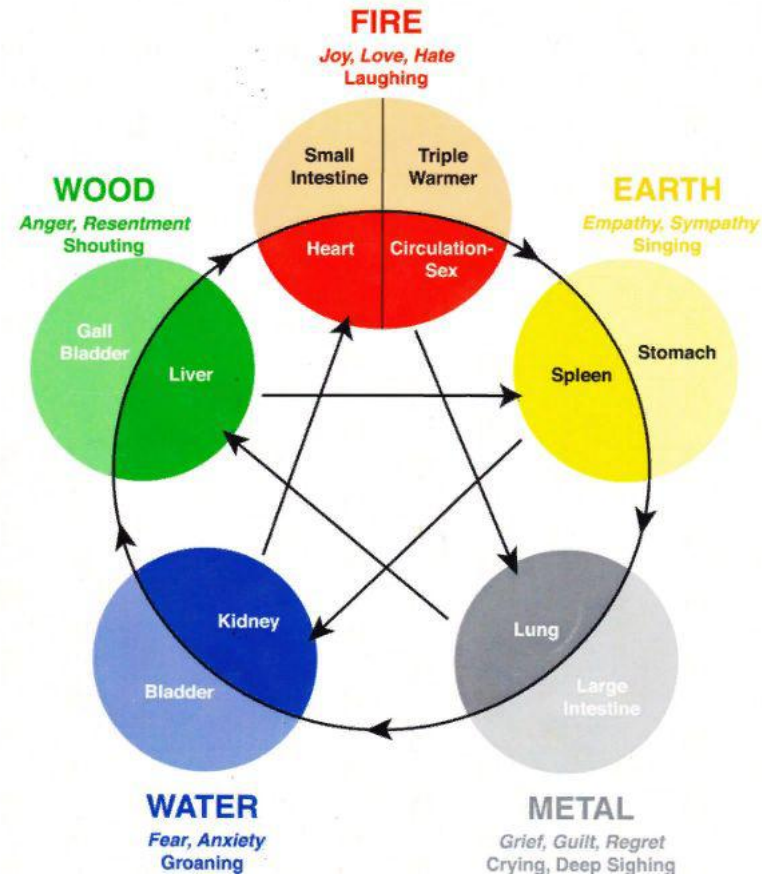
FIRE
Joy, Love, Hate
Laughing

Small Intestine
Triple Warmer
Heart
Circulation-Sex

WOOD
Anger, Resentment
Shouting

EARTH
Empathy, Sympathy
Singing

Gall Bladder
Liver

Spleen
Stomach

Kidney
Bladder

Lung
Large Intestine

WATER
Fear, Anxiety
Groaning

METAL
Grief, Guilt, Regret
Crying, Deep Sighing